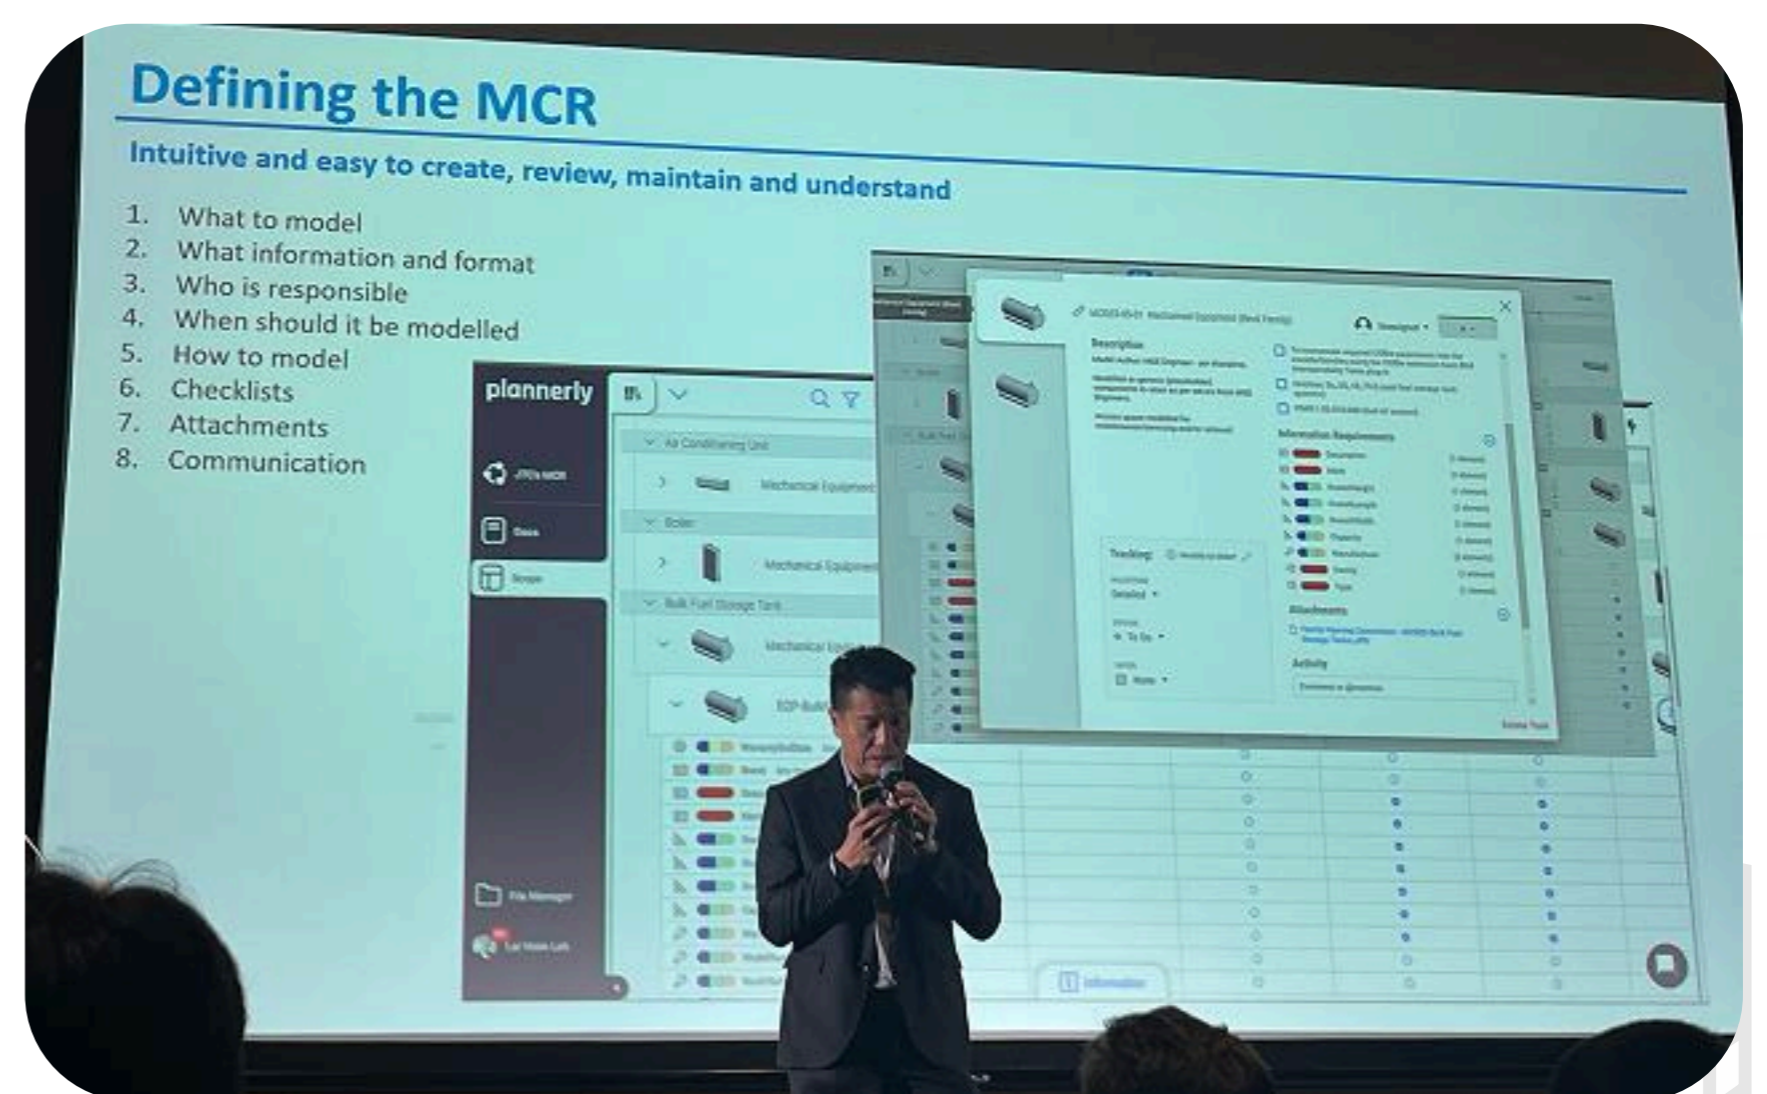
Defining the MCR

Intuitive and easy to create, review, maintain and understand

1. What to model
2. What information and format
3. Who is responsible
4. When should it be modelled
5. How to model
6. Checklists
7. Attachments
8. Communication

plannerly

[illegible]

Data

Scope

Air Conditioning Unit

Mechanical Equipment

Boiler

Mechanical Equipment

Bulk Fuel Storage Tank

Mechanical Equip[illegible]

Description

Tracking:

Information Requirements

Attachments

Activity

File Manager

Information